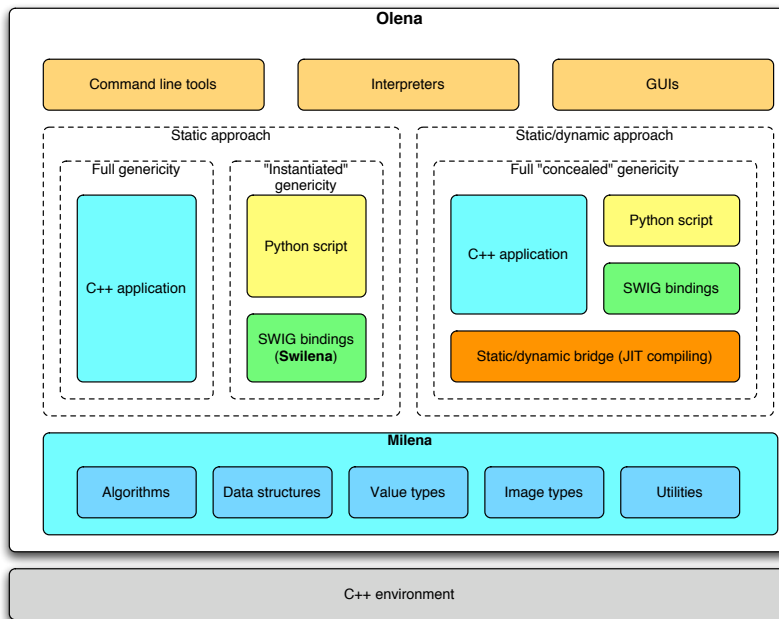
Olena

Command line tools

Interpreters

GUIs

Static approach

Full genericity

C++ application

"Instantiated" genericity

Python script

SWIG bindings (Swilena)

Static/dynamic approach

Full "concealed" genericity

C++ application

Python script

SWIG bindings

Static/dynamic bridge (JIT compiling)

Milena

Algorithms

Data structures

Value types

Image types

Utilities

C++ environment